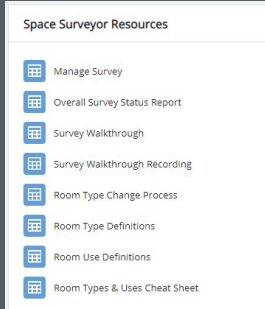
Space Surveyor Resources

Manage Survey

Overall Survey Status Report

Survey Walkthrough

Survey Walkthrough Recording

Room Type Change Process

Room Type Definitions

Room Use Definitions

Room Types & Uses Cheat Sheet